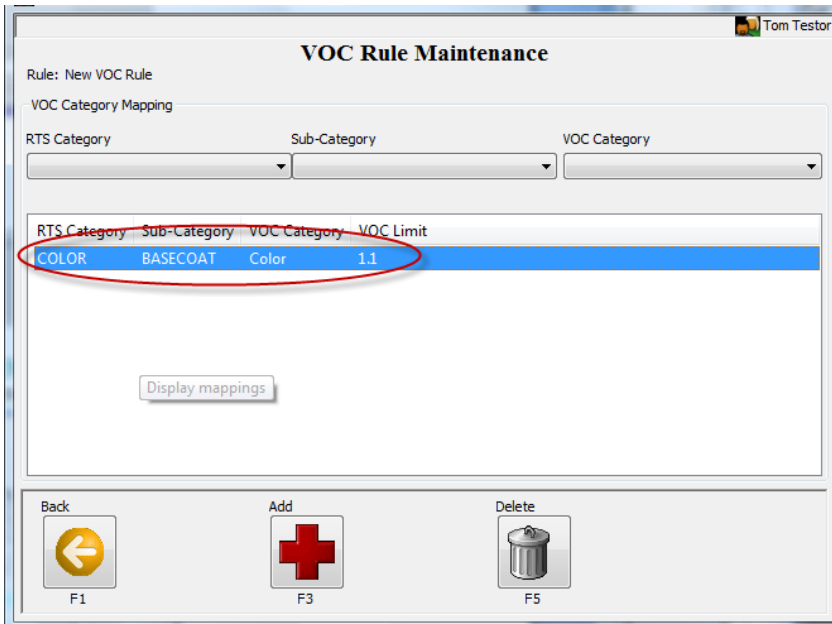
Tom Testor

VOC Rule Maintenance

Rule: New VOC Rule

VOC Category Mapping

RTS Category

Sub-Category

VOC Category

| RTS Category | Sub-Category | VOC Category | VOC Limit |
|---|---|---|---|
| COLOR | BASECOAT | Color | 1.1 |

Display mappings

Back

F1

Add

F3

Delete

F5